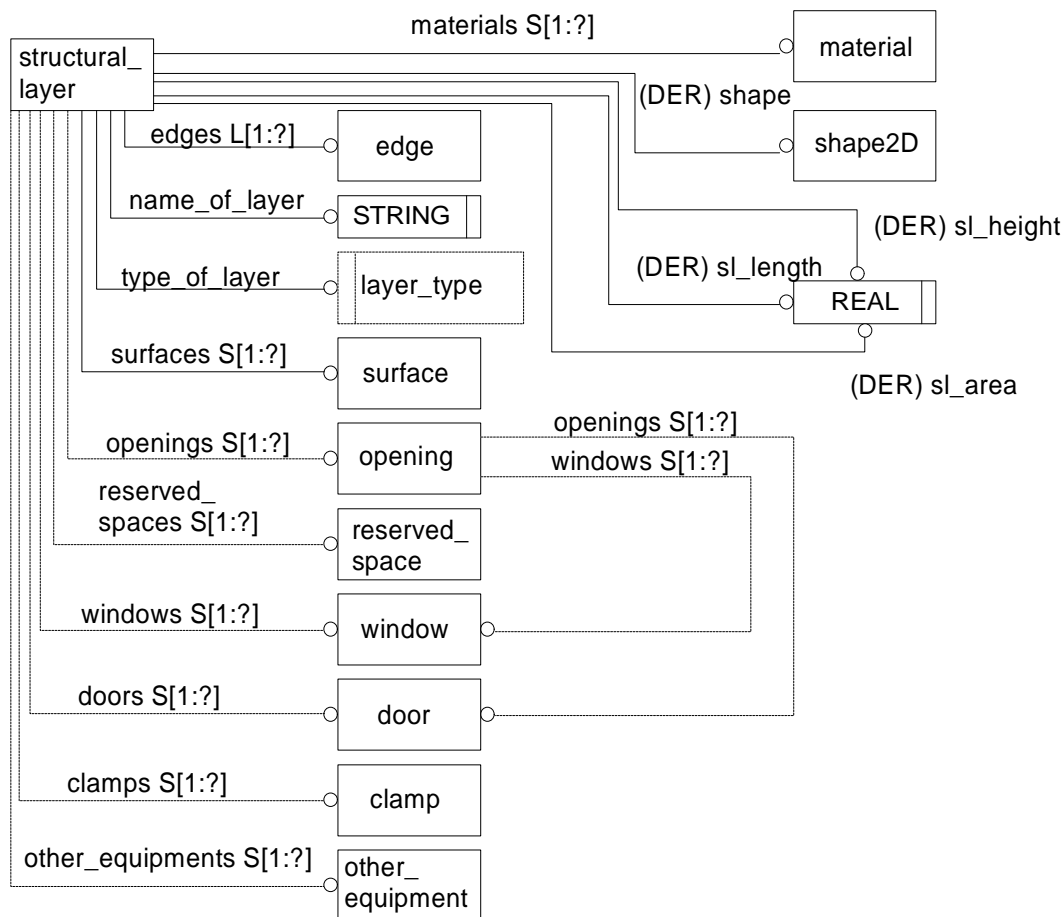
structural_ layer

materials S[1:?]

material

(DER) shape

shape2D

edges L[1:?]

edge

name_of_layer

STRING

(DER) sl_height

type_of_layer

layer_type

(DER) sl_length

REAL

surfaces S[1:?]

surface

(DER) sl_area

openings S[1:?]

opening

openings S[1:?]

windows S[1:?]

reserved_ spaces S[1:?]

reserved_ space

windows S[1:?]

window

doors S[1:?]

door

clamps S[1:?]

clamp

other_equipments S[1:?]

other_ equipment